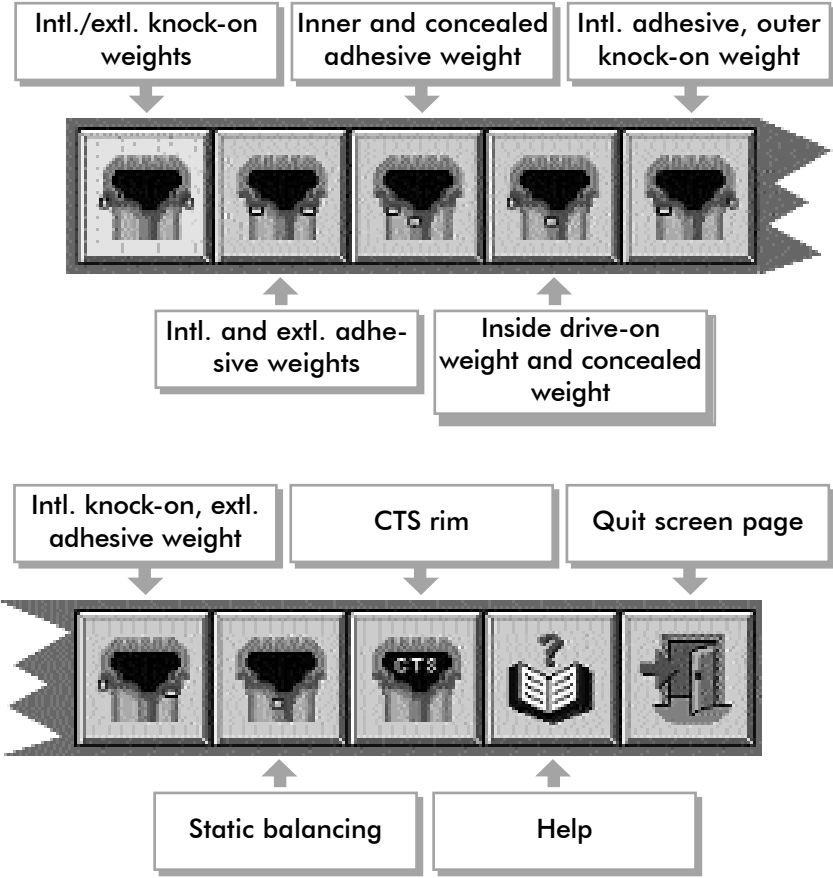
Intl./extl. knock-on weights

Inner and concealed adhesive weight

Intl. adhesive, outer knock-on weight

Intl. and extl. adhesive weights

Inside drive-on weight and concealed weight

Intl. knock-on, extl. adhesive weight

CTS rim

Quit screen page

CTS

Static balancing

Help